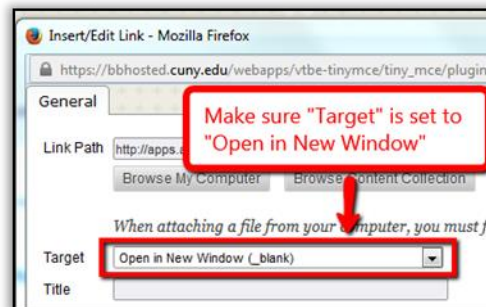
Insert/Edit Link - Mozilla Firefox

https://bbhosted.cuny.edu/webapps/vtbe-tinymce/tiny_mce/plugin

General

Make sure "Target" is set to "Open in New Window"

Link Path http://apps.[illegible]

Browse My Computer

Browse Content Collection

When attaching a file from your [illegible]mputer, you must f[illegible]

Target Open in New Window (_blank)

Title